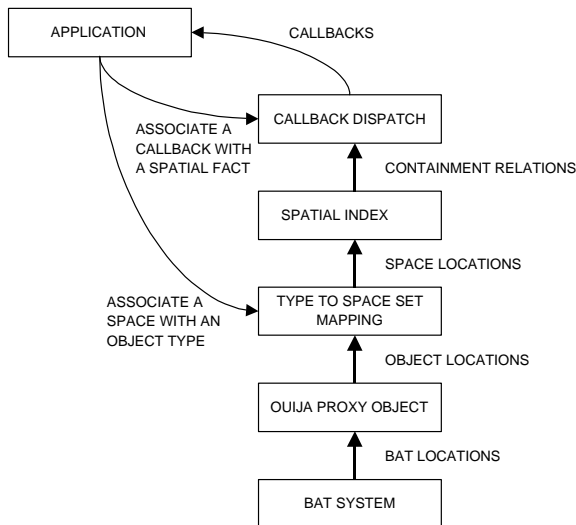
APPLICATION

CALLBACKS

CALLBACK DISPATCH

ASSOCIATE A CALLBACK WITH A SPATIAL FACT

CONTAINMENT RELATIONS

SPATIAL INDEX

SPACE LOCATIONS

ASSOCIATE A SPACE WITH AN OBJECT TYPE

TYPE TO SPACE SET MAPPING

OBJECT LOCATIONS

OUIJA PROXY OBJECT

BAT LOCATIONS

BAT SYSTEM